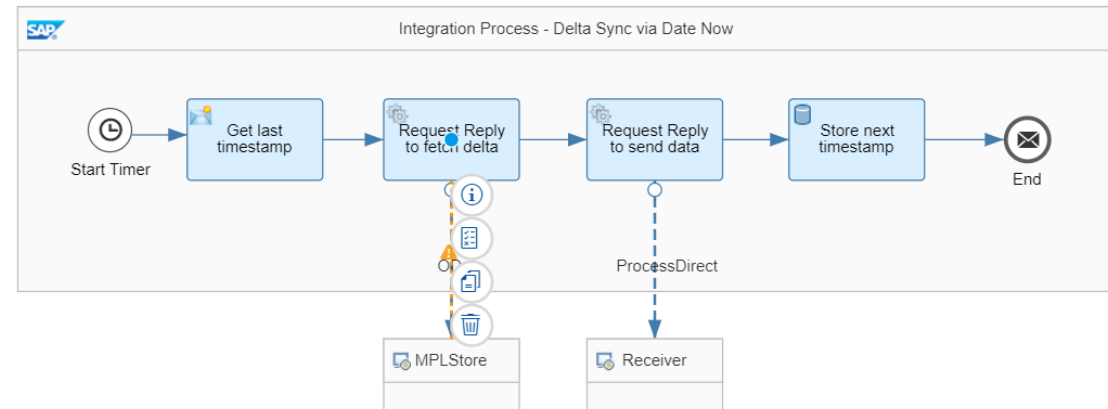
SAP

Integration Process - Delta Sync via Date Now

Start Timer

Get last timestamp

Request Reply to fetch delta

Request Reply to send data

Store next timestamp

End

OD

ProcessDirect

MPLStore

Receiver